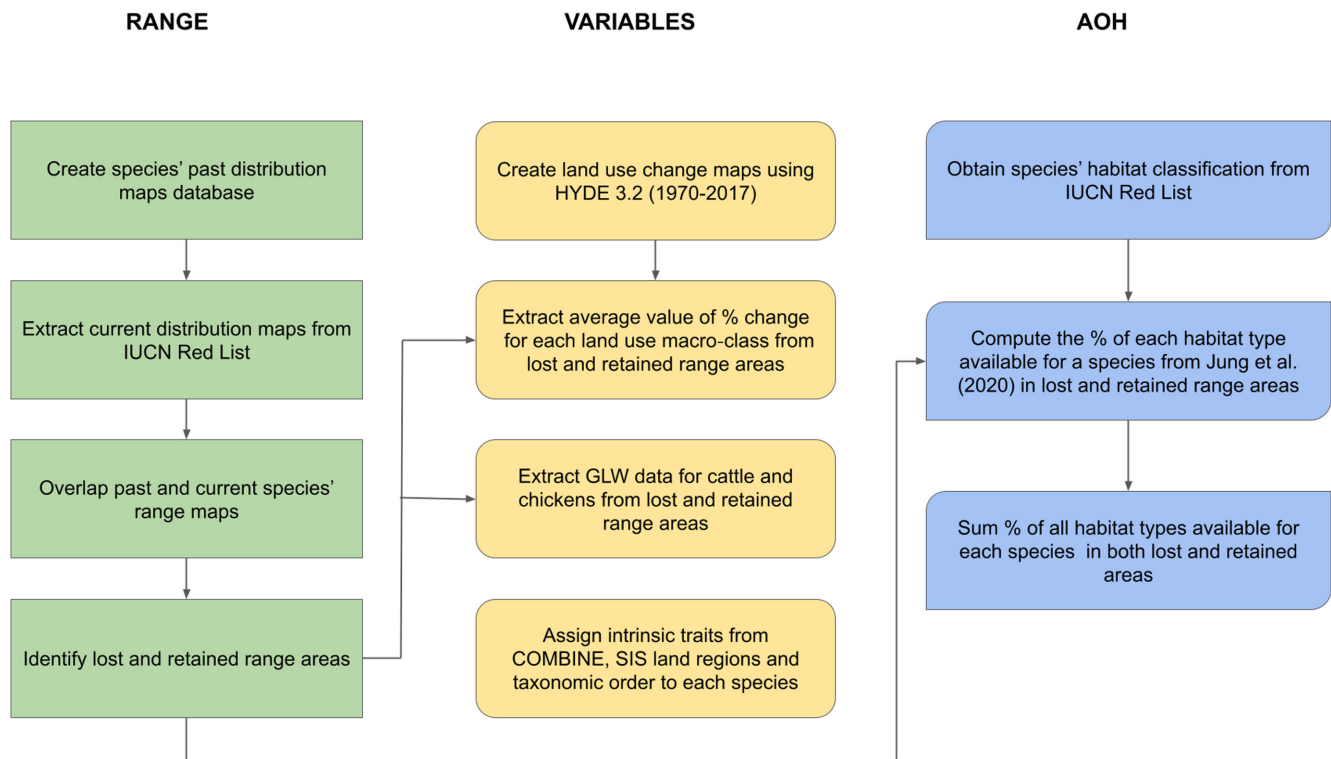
RANGE

VARIABLES

AOH

Create species' past distribution maps database

Extract current distribution maps from IUCN Red List

Overlap past and current species' range maps

Identify lost and retained range areas

Create land use change maps using HYDE 3.2 (1970-2017)

Extract average value of % change for each land use macro-class from lost and retained range areas

Extract GLW data for cattle and chickens from lost and retained range areas

Assign intrinsic traits from COMBINE, SIS land regions and taxonomic order to each species

Obtain species' habitat classification from IUCN Red List

Compute the % of each habitat type available for a species from Jung et al. (2020) in lost and retained range areas

Sum % of all habitat types available for each species in both lost and retained areas